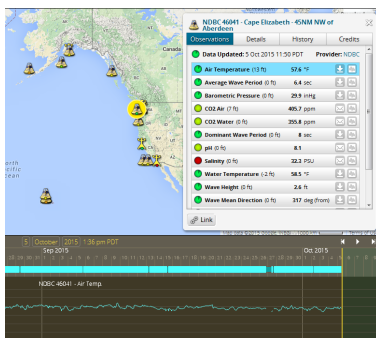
NDBC 46041 : Cape Elizabeth - 45NM NW of Aberdeen

Observations | Details | History | Credits

Data Updated: 5 Oct 2015 11:50 PDT Provider: NDBC

| | | |
|---|---|---|
| Air Temperature (13 ft) | 57.6 | °F |
| Average Wave Period (0 ft) | 6.4 | sec |
| Barometric Pressure (0 ft) | 29.9 | inHg |
| CO2 Air (7 ft) | 405.7 | ppm |
| CO2 Water (0 ft) | 355.8 | ppm |
| Dominant Wave Period (0 ft) | 8 | sec |
| pH (0 ft) | 8.1 | |
| Salinity (0 ft) | 32.3 | PSU |
| Water Temperature (-2 ft) | 58.5 | °F |
| Wave Height (0 ft) | 2.6 | ft |
| Wave Mean Direction (0 ft) | 317 | deg (from) |

Link

orth
cific
ean

5 October 2015 1:36 pm PDT

Sep 2015

Oct 2015

NDBC 46041 - Air Temp.